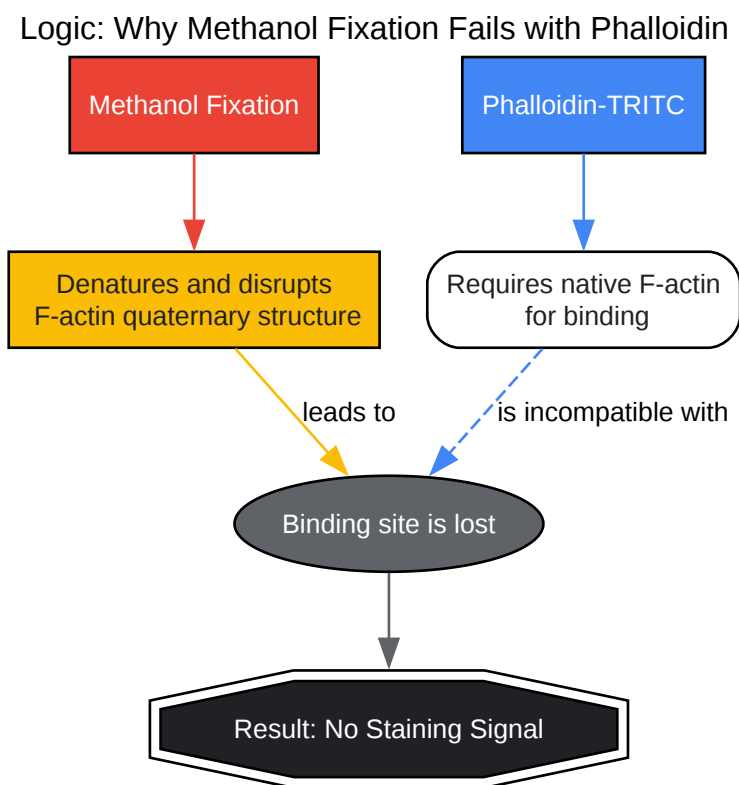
Logic: Why Methanol Fixation Fails with Phalloidin

Methanol Fixation

Phalloidin-TRITC

Denatures and disrupts F-actin quaternary structure

Requires native F-actin for binding

leads to

is incompatible with

Binding site is lost

Result: No Staining Signal